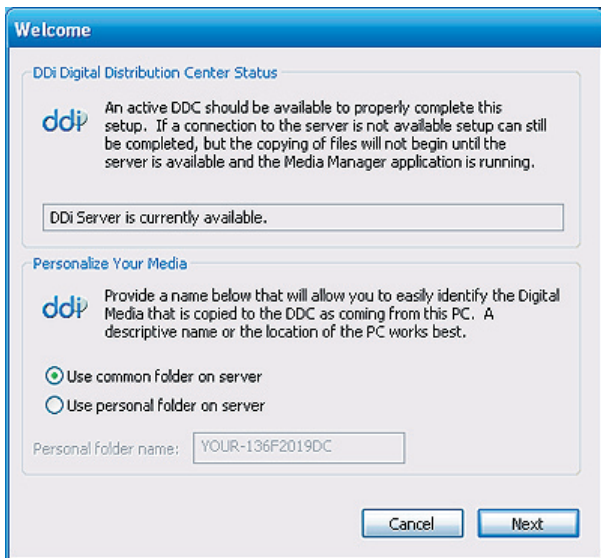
Welcome

DDi Digital Distribution Center Status

ddi

An active DDC should be available to properly complete this setup. If a connection to the server is not available setup can still be completed, but the copying of files will not begin until the server is available and the Media Manager application is running.

DDi Server is currently available.

Personalize Your Media

ddi

Provide a name below that will allow you to easily identify the Digital Media that is copied to the DDC as coming from this PC. A descriptive name or the location of the PC works best.

Use common folder on server

Use personal folder on server

Personal folder name: YOUR-136F2019DC

Cancel

Next